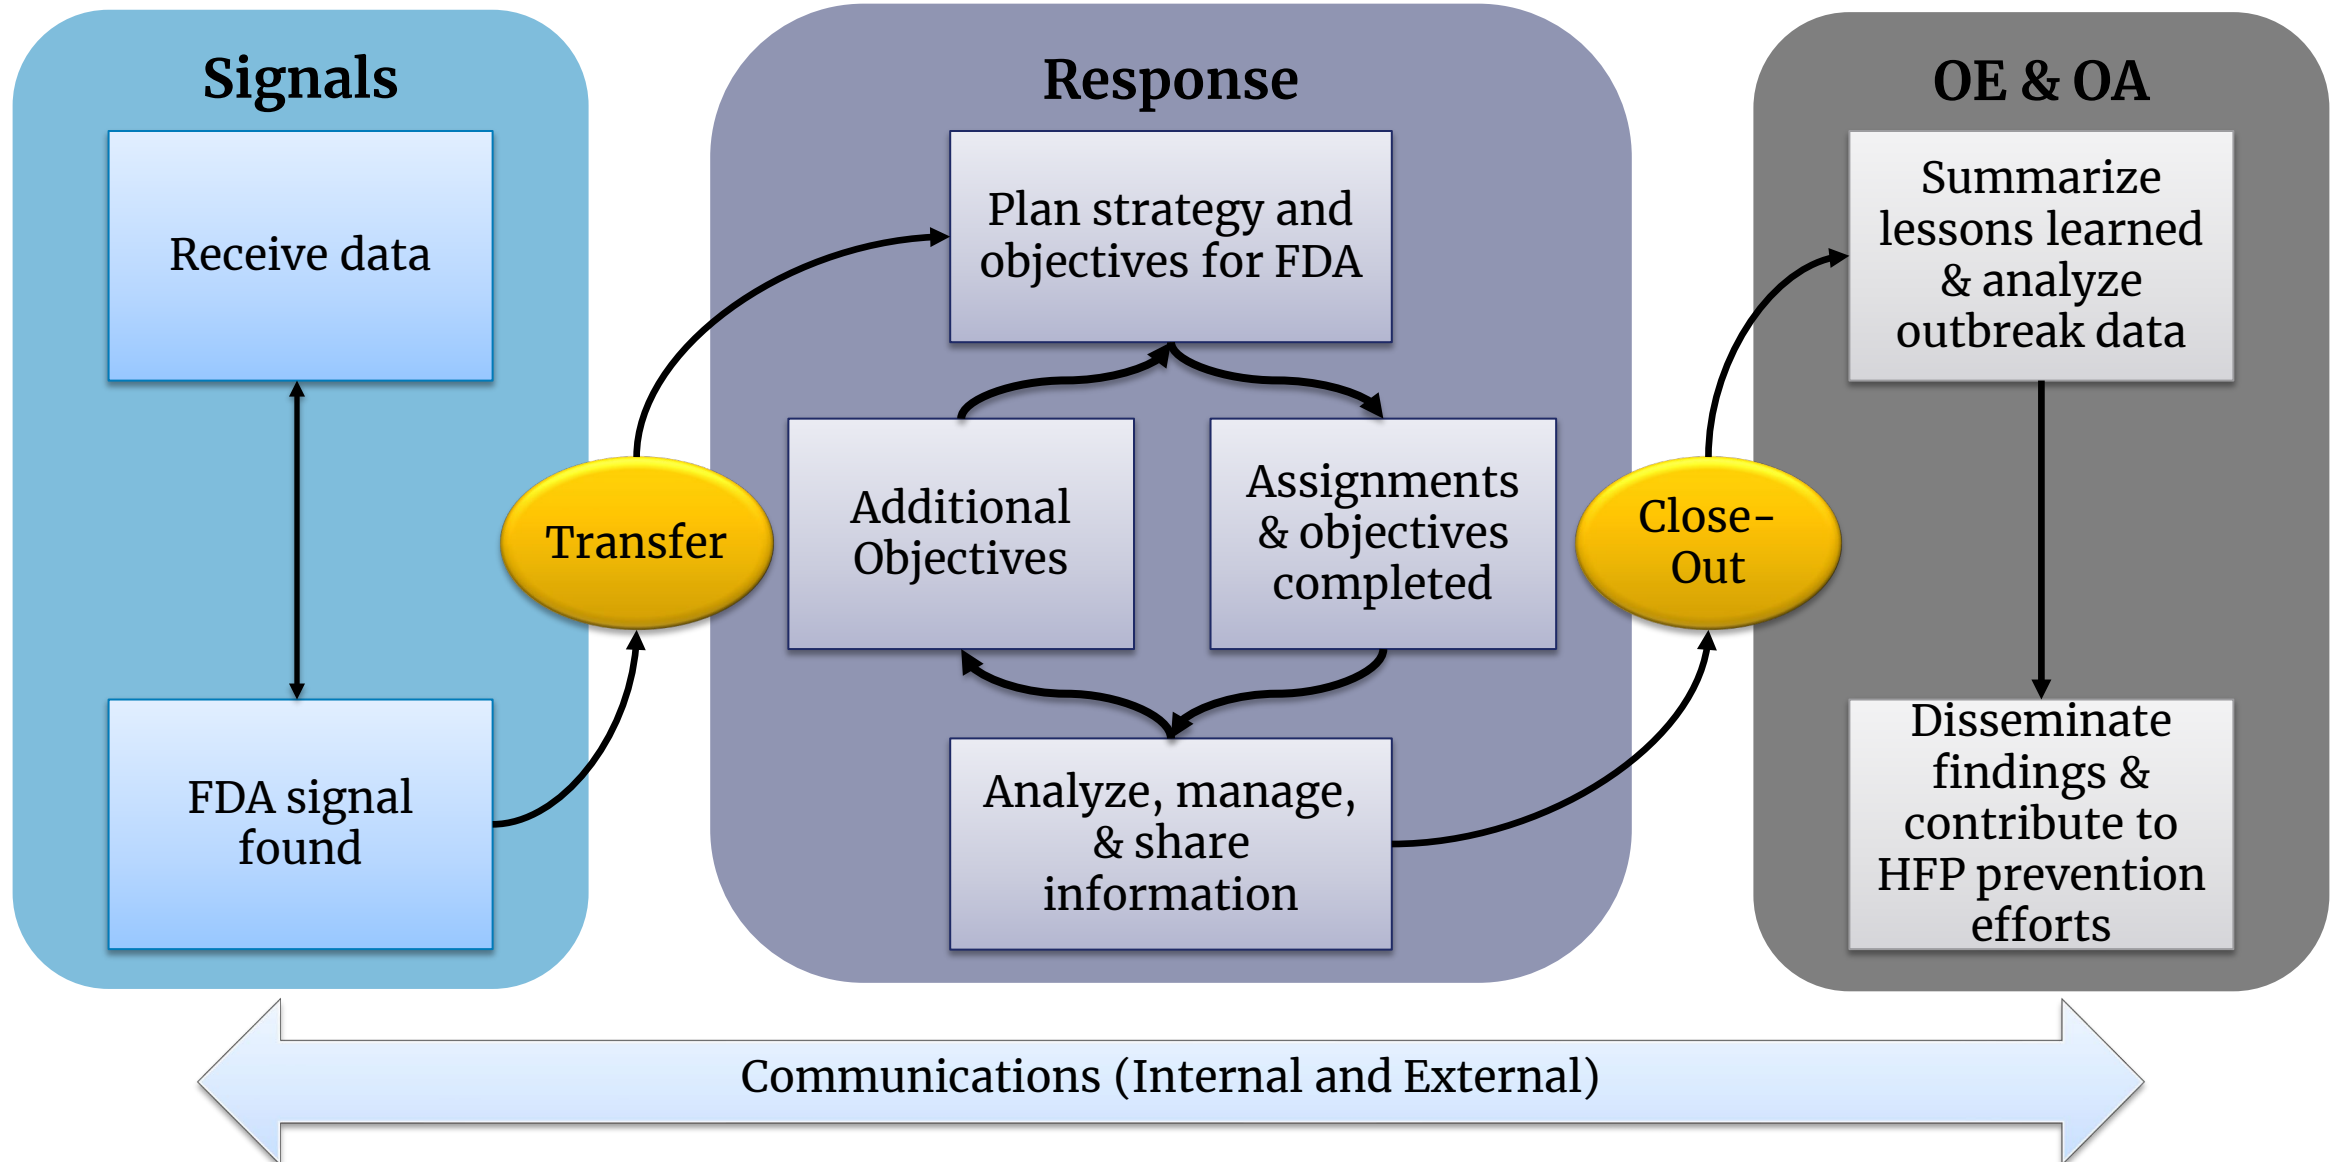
Signals

Receive data

FDA signal found

Transfer

Response

Plan strategy and objectives for FDA

Additional Objectives

Assignments & objectives completed

Analyze, manage, & share information

Close-Out

OE & OA

Summarize lessons learned & analyze outbreak data

Disseminate findings & contribute to HFP prevention efforts

Communications (Internal and External)